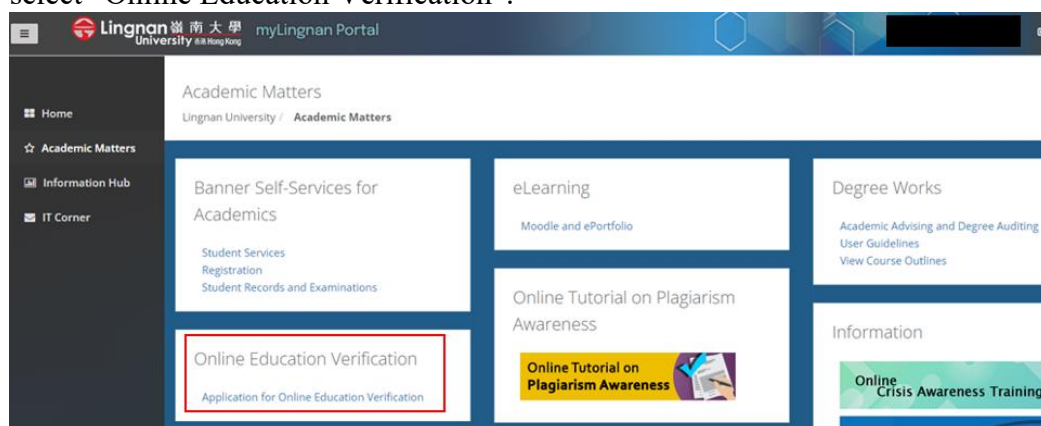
select "Online Education Verification".

Lingnan 嶺南大學 University 香港 Hong Kong myLingnan Portal

Home
Academic Matters
Information Hub
IT Corner

Academic Matters
Lingnan University / Academic Matters

Banner Self-Services for Academics
Student Services
Registration
Student Records and Examinations

Online Education Verification
Application for Online Education Verification

eLearning
Moodle and ePortfolio

Online Tutorial on Plagiarism Awareness
Online Tutorial on Plagiarism Awareness

Degree Works
Academic Advising and Degree Auditing
User Guidelines
View Course Outlines

Information
Online Crisis Awareness Training